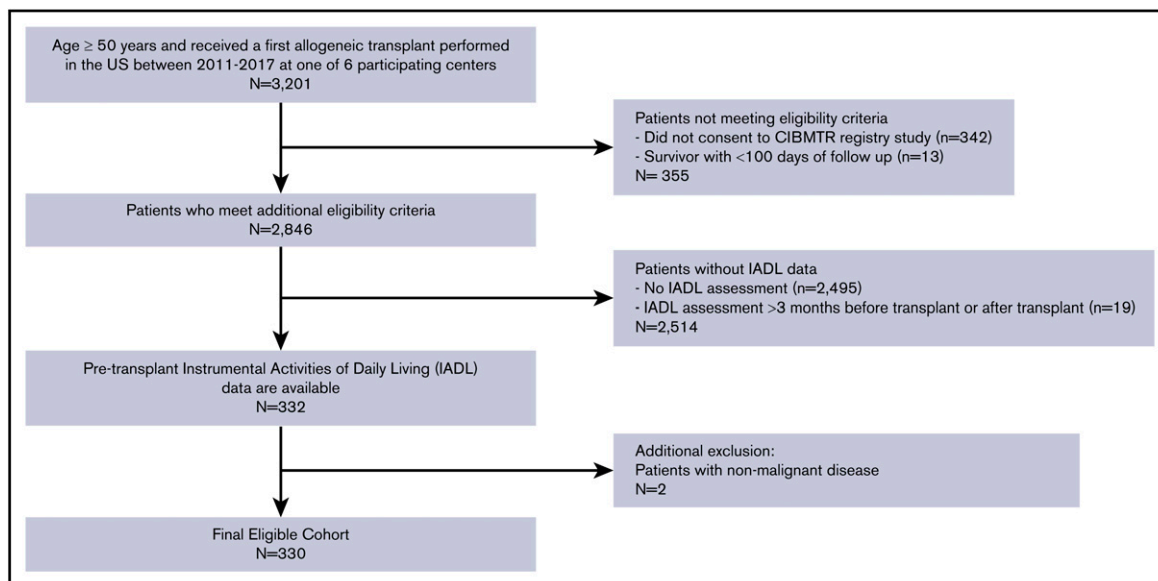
Age $\geq$ 50 years and received a first allogeneic transplant performed in the US between 2011-2017 at one of 6 participating centers
N=3,201

Patients not meeting eligibility criteria
- Did not consent to CIBMTR registry study (n=342)
- Survivor with <100 days of follow up (n=13)
N= 355

Patients who meet additional eligibility criteria
N=2,846

Patients without IADL data
- No IADL assessment (n=2,495)
- IADL assessment >3 months before transplant or after transplant (n=19)
N=2,514

Pre-transplant Instrumental Activities of Daily Living (IADL) data are available
N=332

Additional exclusion:
Patients with non-malignant disease
N=2

Final Eligible Cohort
N=330